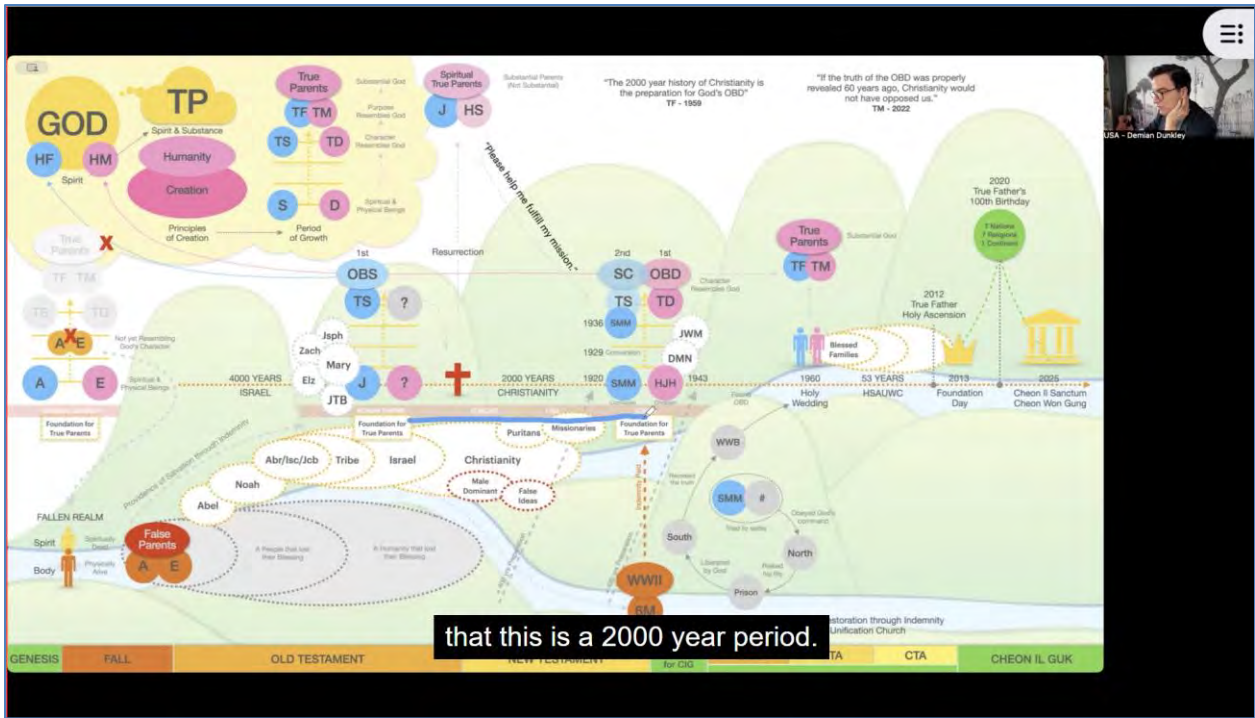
GOD
HF HM
Spirit
TP
Spirit & Substance
Humanity
Creation
Principles of Creation
True Parents
TF TM
TS TD
S D
Period of Growth
Substantial God
Purpose Resembles God
Character Resembles God
Spiritual & Physical Beings
Spiritual True Parents
J HS
Substantial Parents (Not Substantial)
"The 2000 year history of Christianity is the preparation for God's OBD"
TF - 1959
"If the truth of the OBD was properly revealed 60 years ago, Christianity would not have opposed us."
TM - 2022
USA - Demian Dunkley
"Please help me fulfill my mission."
True Parents
X
TF TM
TS TD
A E
Not yet Resembling God's Character
A E
Spiritual & Physical Beings
Foundation for True Parents
1st
OBS
TS ?
Resurrection
Jsph
Zach
Mary
Elz
J
?
JTB
4000 YEARS ISRAEL
2000 YEARS CHRISTIANITY
2nd 1st
SC OBD
Character Resembles God
TS TD
1936 SMM
JWM
1929
DMN
1920 SMM HJH 1943
True Parents
Substantial God
TF TM
Blessed Families
1960 Holy Wedding
53 YEARS HSAUWC
2012 True Father Holy Ascension
2013 Foundation Day
2020 True Father's 100th Birthday
7 Nations 7 Religions 1 Continent
2025 Cheon Il Sanctum Cheon Won Gung
Foundation for True Parents
Foundation for True Parents
Puritans
Missionaries
Abr/Isc/Jcb
Tribe
Israel
Christianity
Noah
Abel
Male Dominant
False Ideas
Providence of Salvation through Indemnity
FALLEN REALM
Spirit
Body
False Parents
A E
WWB
SMM #
South
North
Prison
WWII
6M
Restoration through Indemnity
Unification Church
GENESIS
FALL
OLD TESTAMENT
NEW TESTAMENT
for CIG
TA
CTA
CHEON IL GUK
that this is a 2000 year period.